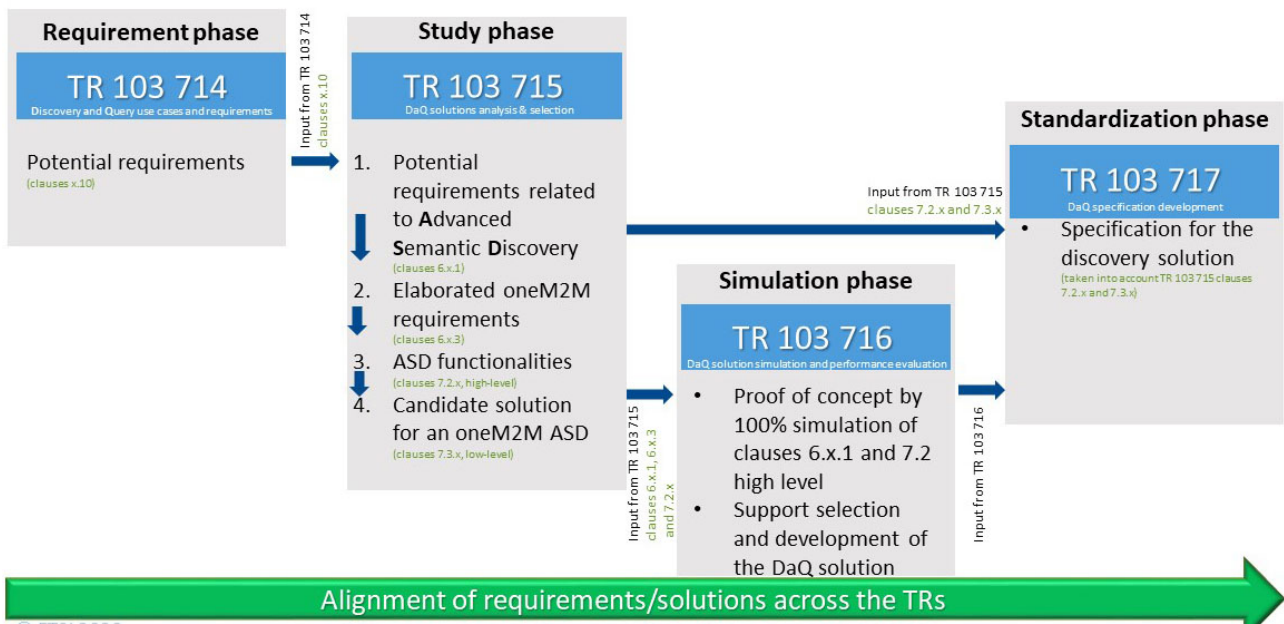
Requirement phase

TR 103 714
Discovery and Query use cases and requirements

Potential requirements
(clauses x.10)

Input from TR 103 714
clauses x.10

Study phase

TR 103 715
DaQ solutions analysis & selection

1. Potential requirements related to Advanced Semantic Discovery
(clauses 6.x.1)
2. Elaborated oneM2M requirements
(clauses 6.x.3)
3. ASD functionalities
(clauses 7.2.x, high-level)
4. Candidate solution for an oneM2M ASD
(clauses 7.3.x, low-level)

Input from TR 103 715
clauses 7.2.x and 7.3.x

Standardization phase

TR 103 717
DaQ specification development

• Specification for the discovery solution
(taken into account TR 103 715 clauses 7.2.x and 7.3.x)

Input from TR 103 715
clauses 6.x.1, 6.x.3 and 7.2.x

Simulation phase

TR 103 716
DaQ solution simulation and performance evaluation

• Proof of concept by 100% simulation of clauses 6.x.1 and 7.2 high level
• Support selection and development of the DaQ solution

Input from TR 103 716

Alignment of requirements/solutions across the TRs

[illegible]